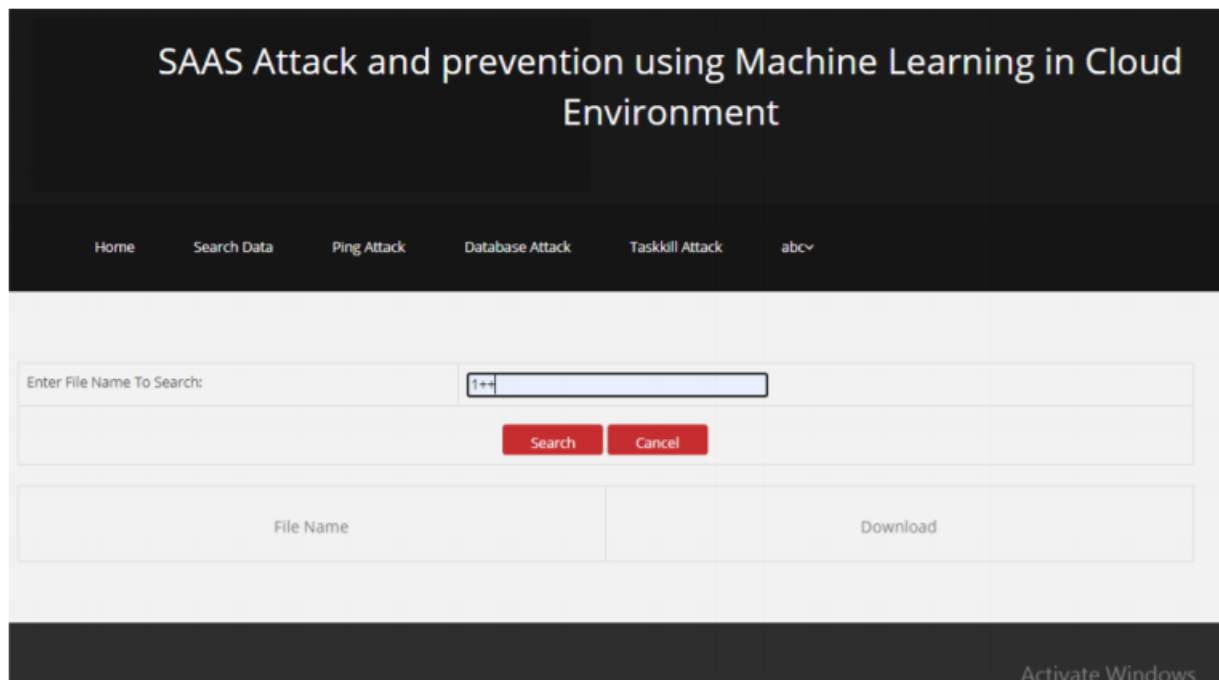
SAAS Attack and prevention using Machine Learning in Cloud Environment

Home Search Data Ping Attack Database Attack Taskkill Attack abc

Enter File Name To Search: 1++

Search Cancel

| File Name | Download |
|---|---|

Activate Windows